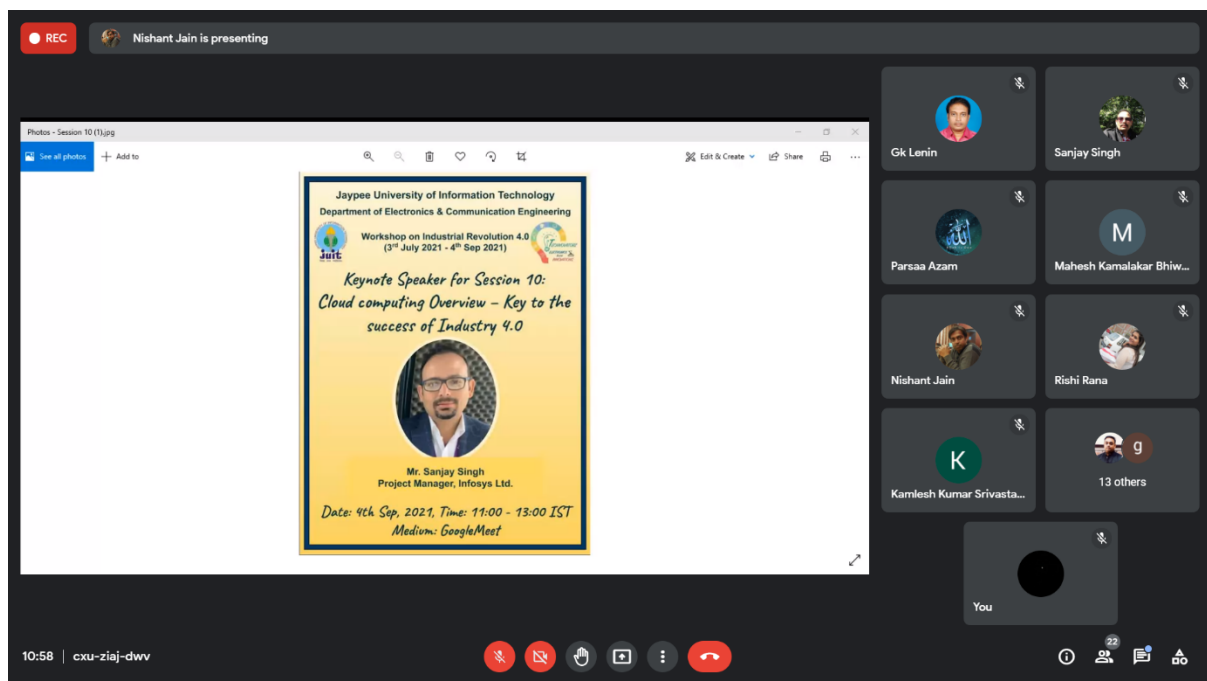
REC

Nishant Jain is presenting

Photos - Session 10 (1).jpg

See all photos

Add to

Edit & Create

Share

Jaypee University of Information Technology
Department of Electronics & Communication Engineering

Workshop on Industrial Revolution 4.0
($3^{rd}$ July 2021 - $4^{th}$ Sep 2021)

Juit

Keynote Speaker for Session 10:
Cloud computing Overview – Key to the success of Industry 4.0

Mr. Sanjay Singh
Project Manager, Infosys Ltd.

Date: 4th Sep, 2021, Time: 11:00 - 13:00 IST
Medium: GoogleMeet

Gk Lenin

Sanjay Singh

Parsaa Azam

M

Mahesh Kamalakar Bhiw...

Nishant Jain

Rishi Rana

K

Kamlesh Kumar Srivasta...

g

13 others

You

10:58 | cxu-ziaj-dwv

22